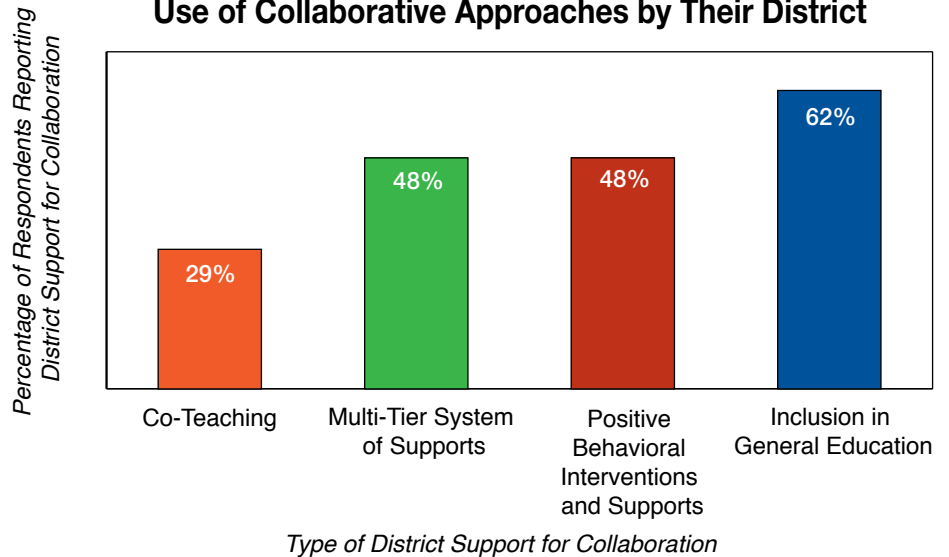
Use of Collaborative Approaches by Their District

Percentage of Respondents Reporting District Support for Collaboration

29%
48%
48%
62%

Co-Teaching
Multi-Tier System of Supports
Positive Behavioral Interventions and Supports
Inclusion in General Education

Type of District Support for Collaboration